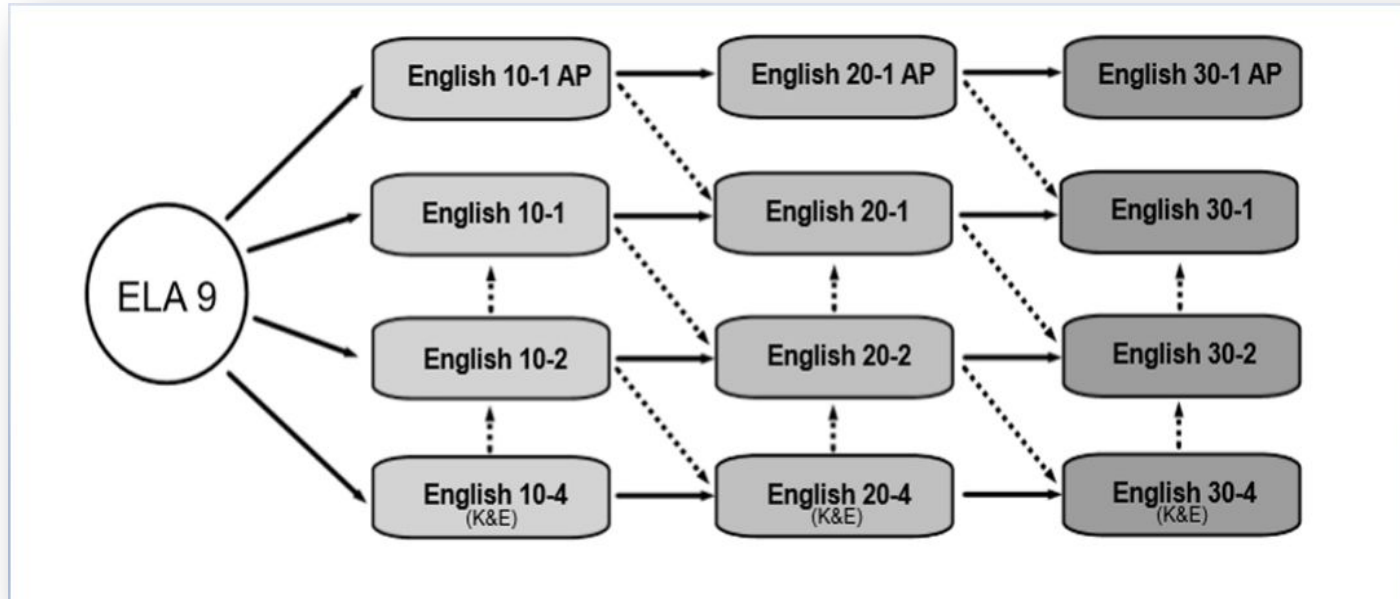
ELA 9

English 10-1 AP

English 20-1 AP

English 30-1 AP

English 10-1

English 20-1

English 30-1

English 10-2

English 20-2

English 30-2

English 10-4 (K&E)

English 20-4 (K&E)

English 30-4 (K&E)